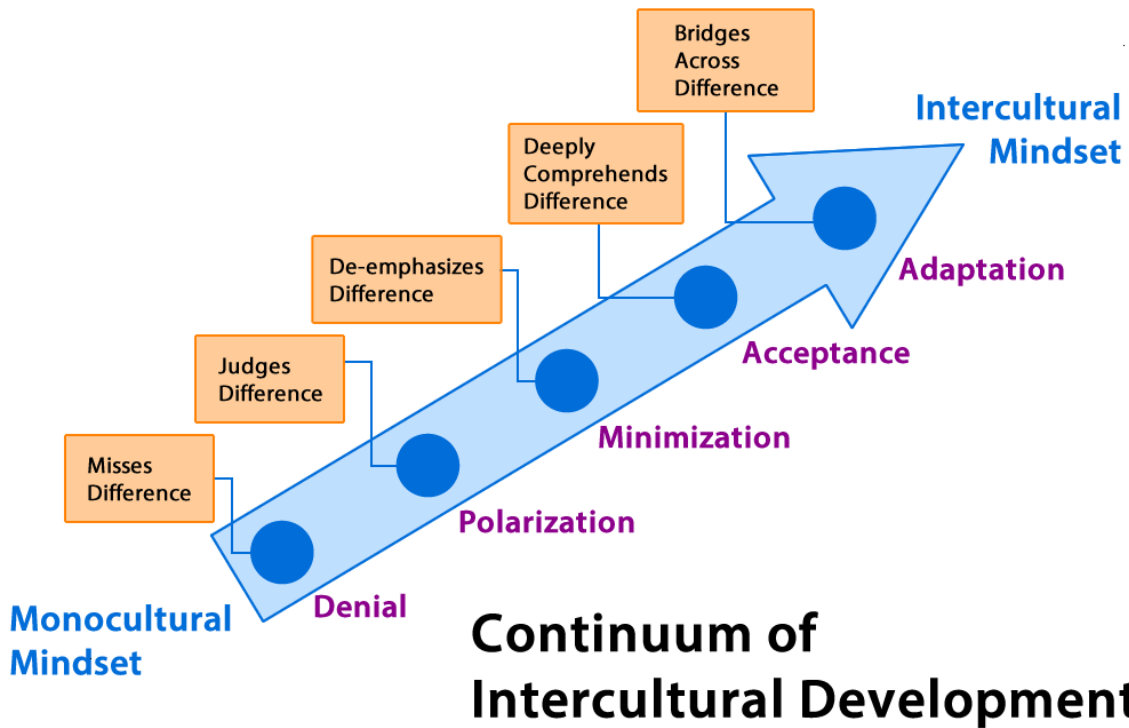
Bridges Across Difference

Intercultural Mindset

Deeply Comprehends Difference

De-emphasizes Difference

Adaptation

Judges Difference

Acceptance

Minimization

Misses Difference

Polarization

Monocultural Mindset

Denial

Continuum of Intercultural Development